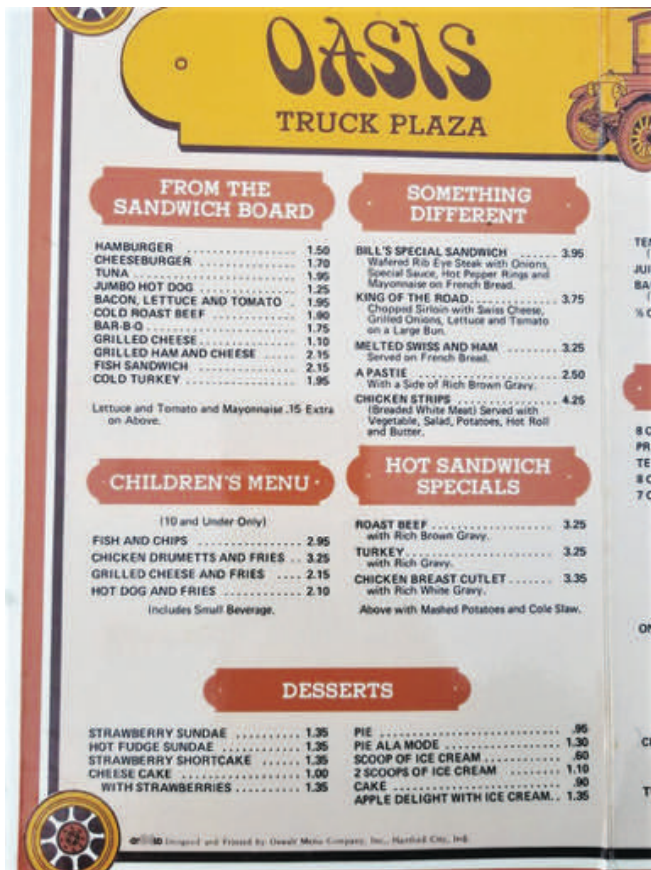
OASIS
TRUCK PLAZA

FROM THE SANDWICH BOARD

HAMBURGER .......... 1.50
CHEESEBURGER .......... 1.70
TUNA .......... 1.95
JUMBO HOT DOG .......... 1.25
BACON, LETTUCE AND TOMATO .......... 1.95
COLD ROAST BEEF .......... 1.90
BAR-B-Q .......... 1.75
GRILLED CHEESE .......... 1.10
GRILLED HAM AND CHEESE .......... 2.15
FISH SANDWICH .......... 2.15
COLD TURKEY .......... 1.95

Lettuce and Tomato and Mayonnaise .15 Extra on Above.

SOMETHING DIFFERENT

BILL'S SPECIAL SANDWICH .......... 3.95
Wafered Rib Eye Steak with Onions Special Sauce, Hot Pepper Rings and Mayonnaise on French Bread.
KING OF THE ROAD .......... 3.75
Chopped Sirloin with Swiss Cheese, Grilled Onions, Lettuce and Tomato on a Large Bun.
MELTED SWISS AND HAM .......... 3.25
Served on French Bread.
A PASTIE .......... 2.50
With a Side of Rich Brown Gravy.
CHICKEN STRIPS .......... 4.25
(Breaded White Meat) Served with Vegetable, Salad, Potatoes, Hot Roll and Butter.

CHILDREN'S MENU

(10 and Under Only)
FISH AND CHIPS .......... 2.95
CHICKEN DRUMETTS AND FRIES .......... 3.25
GRILLED CHEESE AND FRIES .......... 2.15
HOT DOG AND FRIES .......... 2.10
Includes Small Beverage.

HOT SANDWICH SPECIALS

ROAST BEEF .......... 3.25
with Rich Brown Gravy.
TURKEY .......... 3.25
with Rich Gravy.
CHICKEN BREAST CUTLET .......... 3.35
with Rich White Gravy.
Above with Mashed Potatoes and Cole Slaw.

DESSERTS

STRAWBERRY SUNDAE .......... 1.35
HOT FUDGE SUNDAE .......... 1.35
STRAWBERRY SHORTCAKE .......... 1.35
CHEESE CAKE .......... 1.00
WITH STRAWBERRIES .......... 1.35

PIE .......... .95
PIE ALA MODE .......... 1.30
SCOOP OF ICE CREAM .......... .60
2 SCOOPS OF ICE CREAM .......... 1.10
CAKE .......... .90
APPLE DELIGHT WITH ICE CREAM .......... 1.35

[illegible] Designed and Printed by Oswalt Menu Company, Inc., Hartford City, Ind.

TE
JU
BA
½ C
8 C
PR
TE
8 C
7 C
ON
CH
T